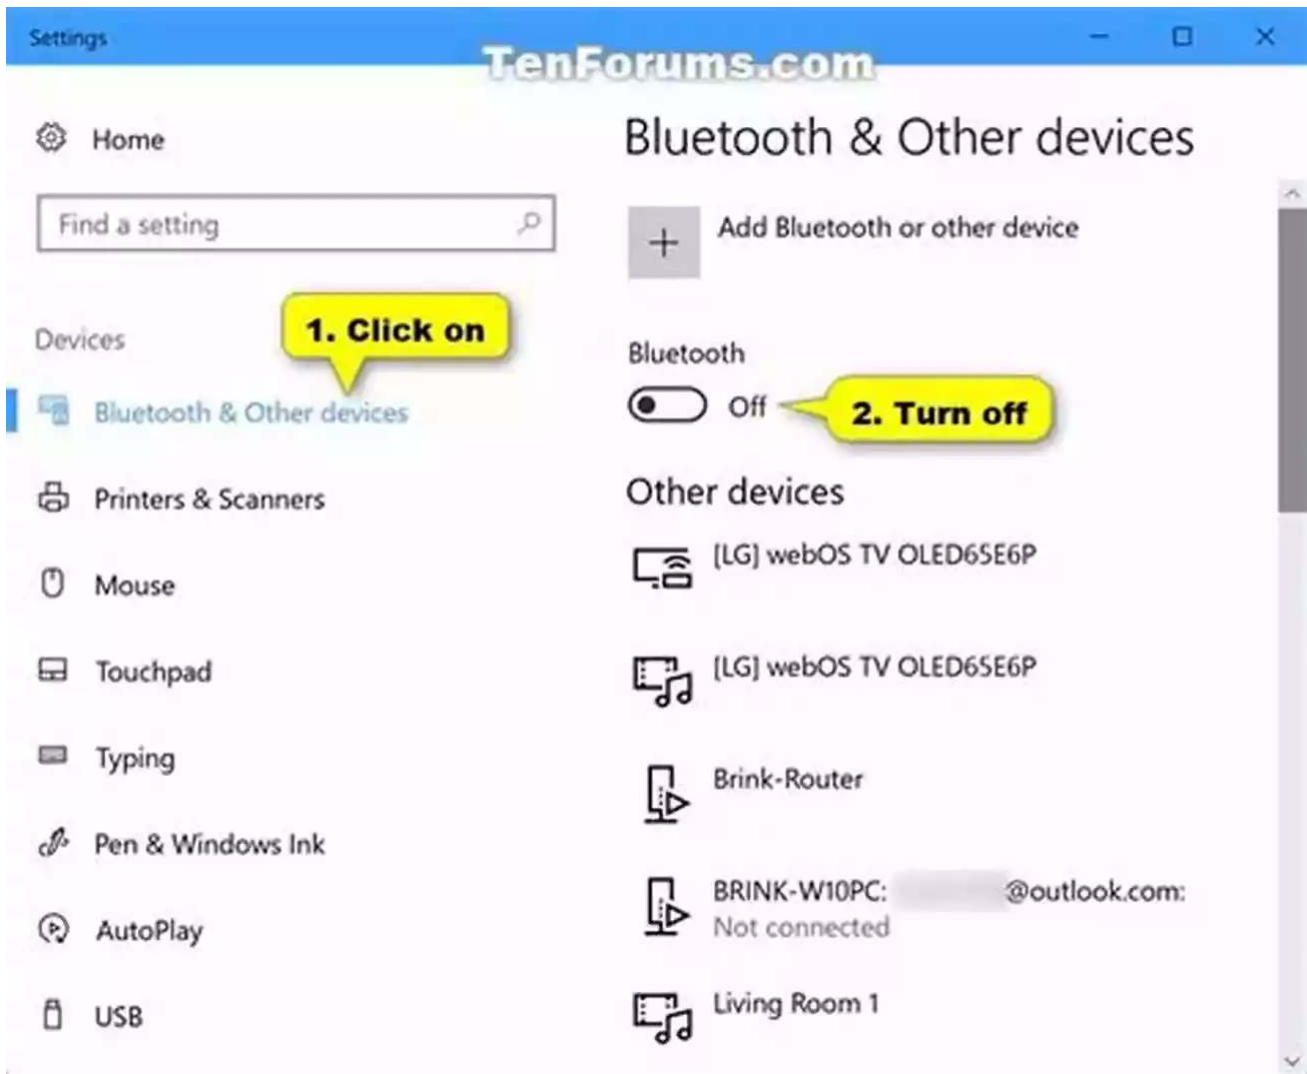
Settings

TenForums.com

Home

Find a setting

Devices

1. Click on

Bluetooth & Other devices

Printers & Scanners

Mouse

Touchpad

Typing

Pen & Windows Ink

AutoPlay

USB

Bluetooth & Other devices

Add Bluetooth or other device

Bluetooth

Off

2. Turn off

Other devices

[LG] webOS TV OLED65E6P

[LG] webOS TV OLED65E6P

Brink-Router

BRINK-W10PC: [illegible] @outlook.com:
Not connected

Living Room 1